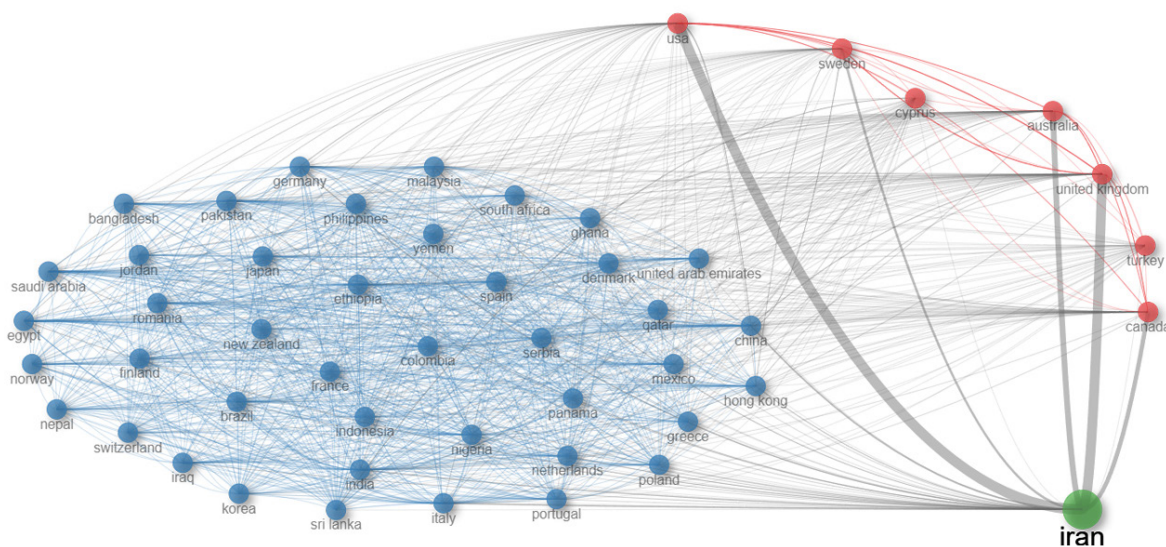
usa
sweden
cyprus
australia
united kingdom
turkey
canada
germany
malaysia
bangladesh
pakistan
philippines
south africa
ghana
yemen
jordan
japan
denmark
united arab emirates
saudi arabia
ethiopia
spain
romania
qatar
egypt
new zealand
china
colombia
serbia
norway
finland
france
mexico
hong kong
nepal
brazil
panama
indonesia
greece
switzerland
nigeria
iraq
netherlands
india
poland
korea
sri lanka
italy
portugal
iran